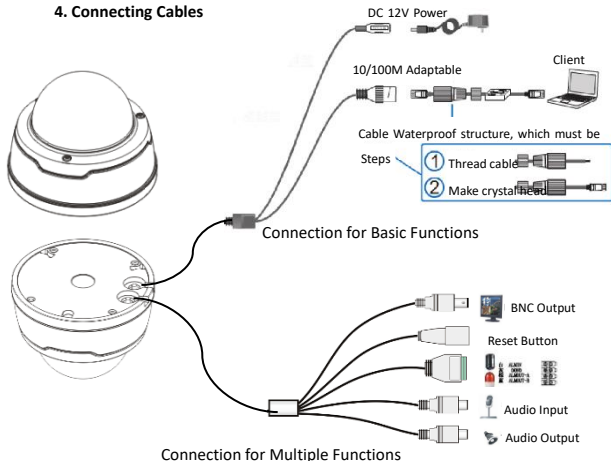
4. Connecting Cables

DC 12V Power

10/100M Adaptable

Client

Cable Waterproof structure, which must be

Steps

1 Thread cable

2 Make crystal head

Connection for Basic Functions

BNC Output

Reset Button

Audio Input

Audio Output

Connection for Multiple Functions